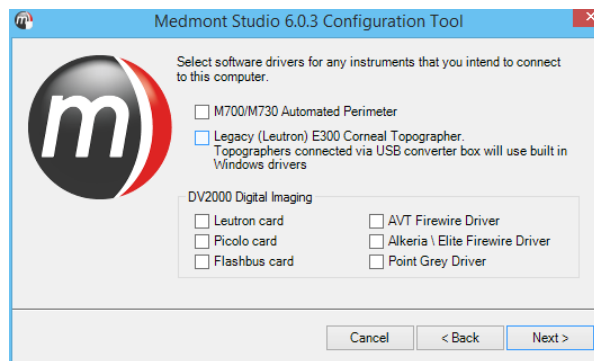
Medmont Studio 6.0.3 Configuration Tool

Select software drivers for any instruments that you intend to connect to this computer.

M700/M730 Automated Perimeter

Legacy (Leutron) E300 Corneal Topographer. Topographers connected via USB converter box will use built in Windows drivers

DV2000 Digital Imaging

Leutron card
Picolo card
Flashbus card

AVT Firewire Driver
Alkeria \ Elite Firewire Driver
Point Grey Driver

Cancel
< Back
Next >